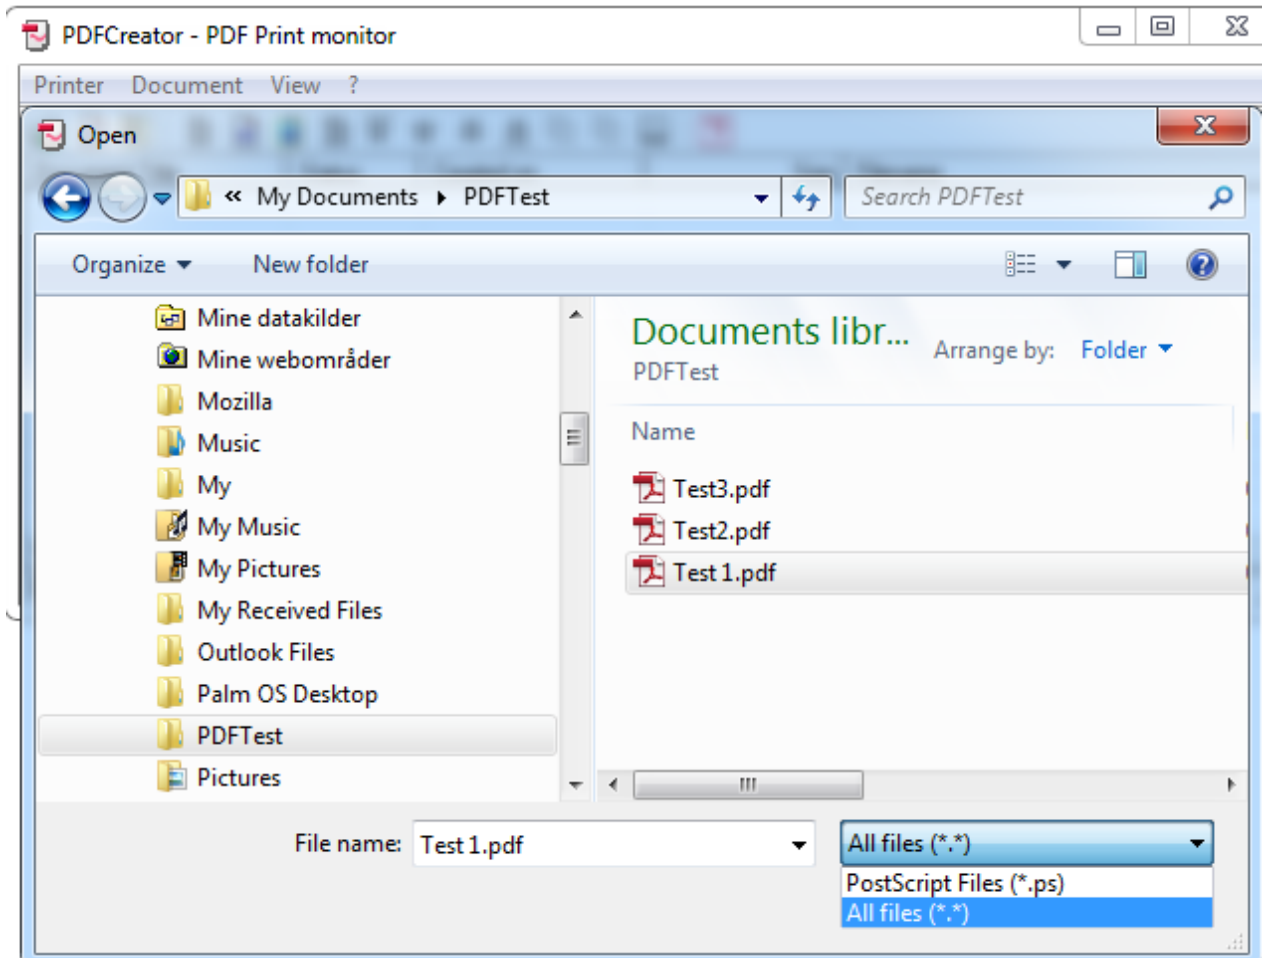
PDFCreator - PDF Print monitor

Printer Document View ?

Open

« My Documents ▸ PDFTest

Search PDFTest

Organize ▾ New folder

Mine datakilder
Mine webområder
Mozilla
Music
My
My Music
My Pictures
My Received Files
Outlook Files
Palm OS Desktop
PDFTest
Pictures

Documents libr...
PDFTest

Arrange by: Folder ▾

Name

Test3.pdf
Test2.pdf
Test 1.pdf

File name: Test 1.pdf

All files (*.*)
PostScript Files (*.ps)
All files (*.*)